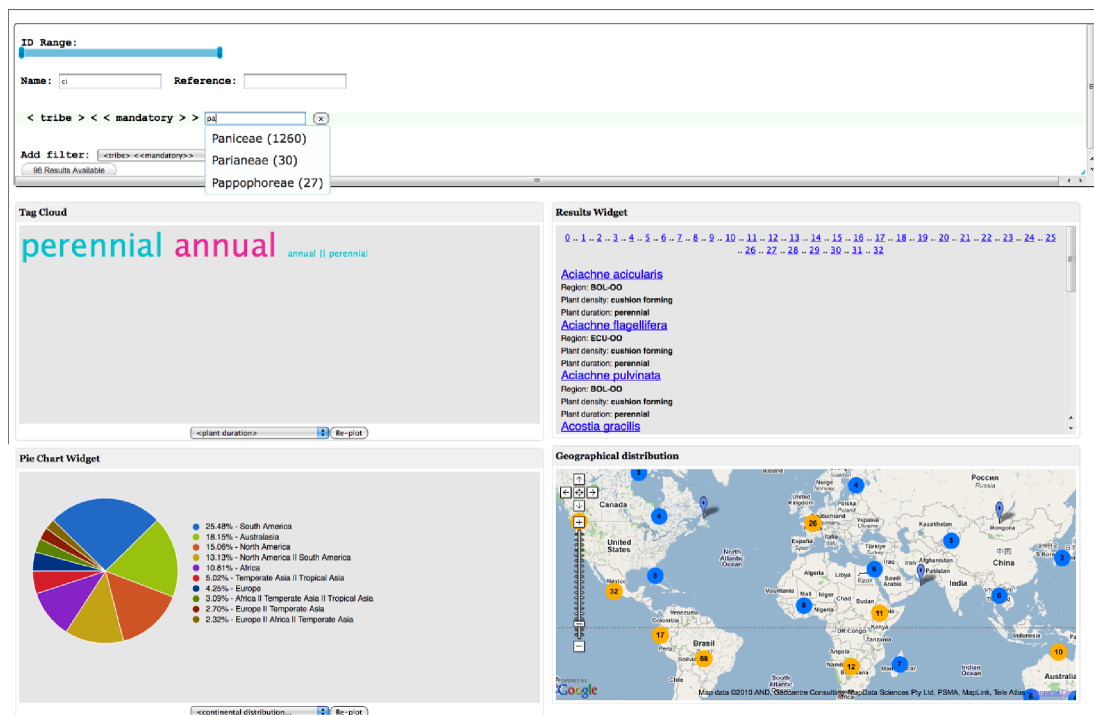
ID Range:

Name: ci Reference:

< tribe > < < mandatory > > pa ×

Paniceae (1260)
Parianeae (30)
Pappophoreae (27)

Add filter: <tribe> <<mandatory>>

98 Results Available

Tag Cloud

perennial annual annual II perennial

<plant duration> Re-plot

Results Widget

0 .. 1 .. 2 .. 3 .. 4 .. 5 .. 6 .. 7 .. 8 .. 9 .. 10 .. 11 .. 12 .. 13 .. 14 .. 15 .. 16 .. 17 .. 18 .. 19 .. 20 .. 21 .. 22 .. 23 .. 24 .. 25 .. 26 .. 27 .. 28 .. 29 .. 30 .. 31 .. 32

Aciachne acicularis
Region: BOL-OO
Plant density: cushion forming
Plant duration: perennial
Aciachne flagellifera
Region: ECU-OO
Plant density: cushion forming
Plant duration: perennial
Aciachne pulvinata
Region: BOL-OO
Plant density: cushion forming
Plant duration: perennial
Acostia gracilis

Pie Chart Widget

25.48% - South America
18.15% - Australasia
15.06% - North America
13.13% - North America II South America
10.81% - Africa
5.02% - Temperate Asia II Tropical Asia
4.25% - Europe
3.09% - Africa II Temperate Asia II Tropical Asia
2.70% - Europe II Temperate Asia
2.32% - Europe II Africa II Temperate Asia

<continental distribution... Re-plot

Geographical distribution

Canada
United States
Mexico
North Atlantic Ocean
Brasil
Peru
Bolivia
Chile
Algeria
Libya
Egypt
Mali
Niger
Nigeria
Sudan
Kenya
DR Congo
Angola
Namibia
Madagascar
Türkiye
Iran
Saudi Arabia
Afghanistan
Pakistan
India
Kazakhstan
Mongolia
Россия
Russia
China
Indonesia
Indian Ocean
Australia
4
26
3
6
9
32
8
11
17
68
12
7
10
3
6
POWERED BY Google
Map data ©2010 AND, Geocentre Consulting, MapData Sciences Pty Ltd, PSMA, MapLink, Tele Atlas